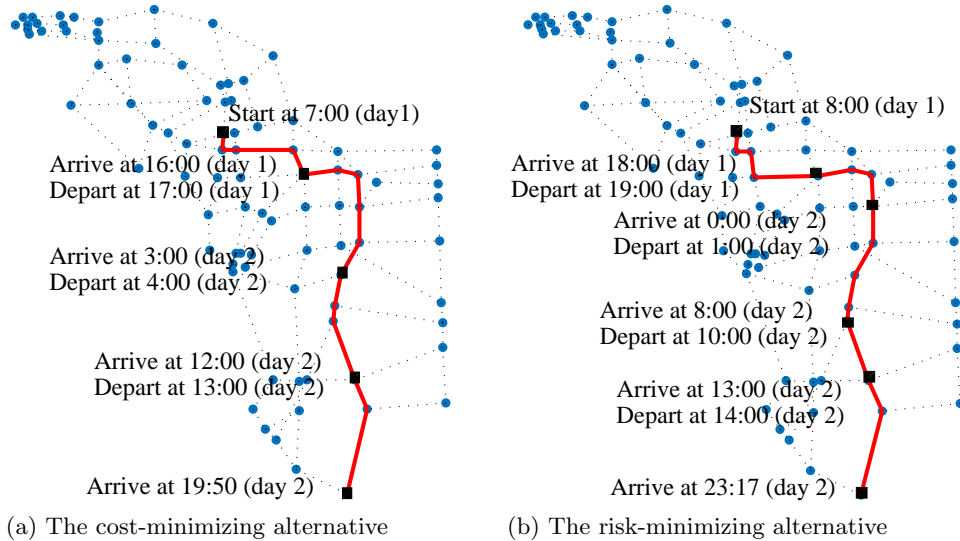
Start at 7:00 (day1)

Arrive at 16:00 (day 1)
Depart at 17:00 (day 1)

Arrive at 3:00 (day 2)
Depart at 4:00 (day 2)

Arrive at 12:00 (day 2)
Depart at 13:00 (day 2)

Arrive at 19:50 (day 2)

(a) The cost-minimizing alternative

Start at 8:00 (day 1)

Arrive at 18:00 (day 1)
Depart at 19:00 (day 1)

Arrive at 0:00 (day 2)
Depart at 1:00 (day 2)

Arrive at 8:00 (day 2)
Depart at 10:00 (day 2)

Arrive at 13:00 (day 2)
Depart at 14:00 (day 2)

Arrive at 23:17 (day 2)

(b) The risk-minimizing alternative